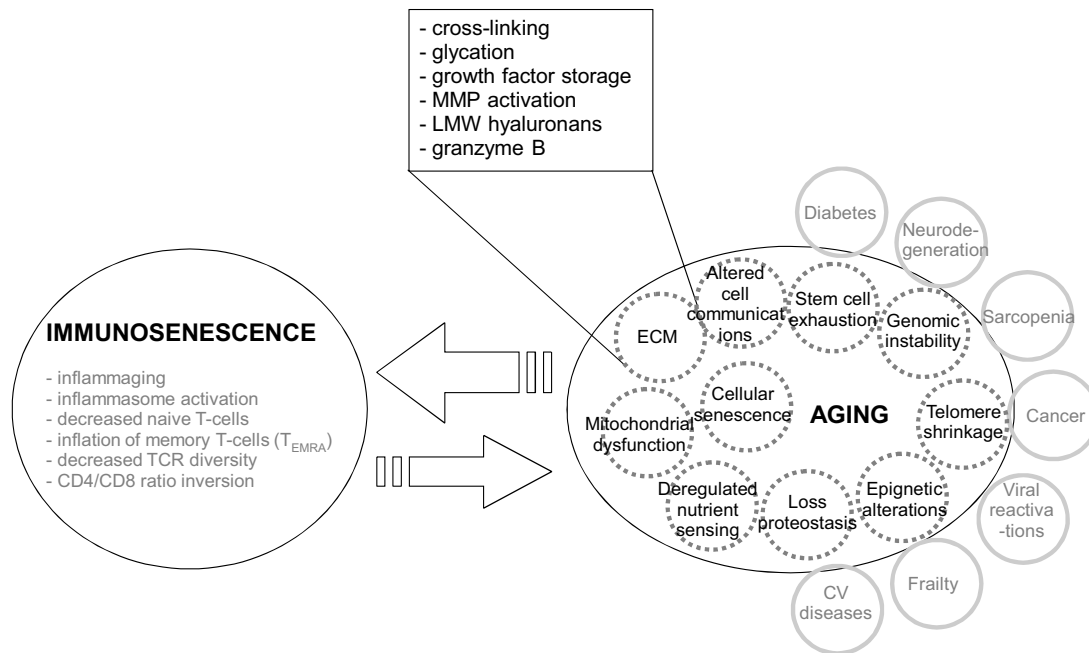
- cross-linking
- glycation
- growth factor storage
- MMP activation
- LMW hyaluronans
- granzyme B

Diabetes

Neurodegeneration

Sarcopenia

Cancer

Viral reactiva-tions

Frailty

CV diseases

IMMUNOSENESCENCE

- inflammaging
- inflammasome activation
- decreased naive T-cells
- inflation of memory T-cells ($T_{EMRA}$)
- decreased TCR diversity
- CD4/CD8 ratio inversion

ECM

Altered cell communications

Stem cell exhaustion

Genomic instability

Cellular senescence

AGING

Mitochondrial dysfunction

Telomere shrinkage

Deregulated nutrient sensing

Loss proteostasis

Epignetic alterations